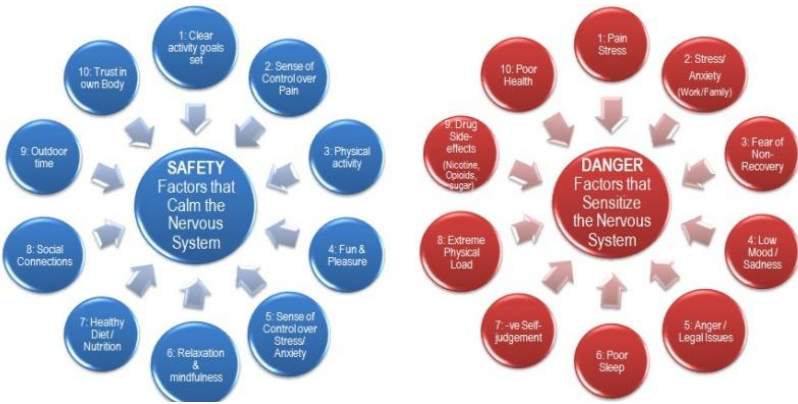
SAFETY
Factors that Calm the Nervous System

1: Clear activity goals set

2: Sense of Control over Pain

3: Physical activity

4: Fun & Pleasure

5: Sense of Control over Stress/ Anxiety

6: Relaxation & mindfulness

7: Healthy Diet / Nutrition

8: Social Connections

9: Outdoor time

10: Trust in own Body

DANGER
Factors that Sensitize the Nervous System

1: Pain Stress

2: Stress/ Anxiety (Work/Family)

3: Fear of Non-Recovery

4: Low Mood / Sadness

5: Anger / Legal Issues

6: Poor Sleep

7: -ve Self-judgement

8: Extreme Physical Load

9: Drug Side-effects (Nicotine, Opioids, sugar)

10: Poor Health